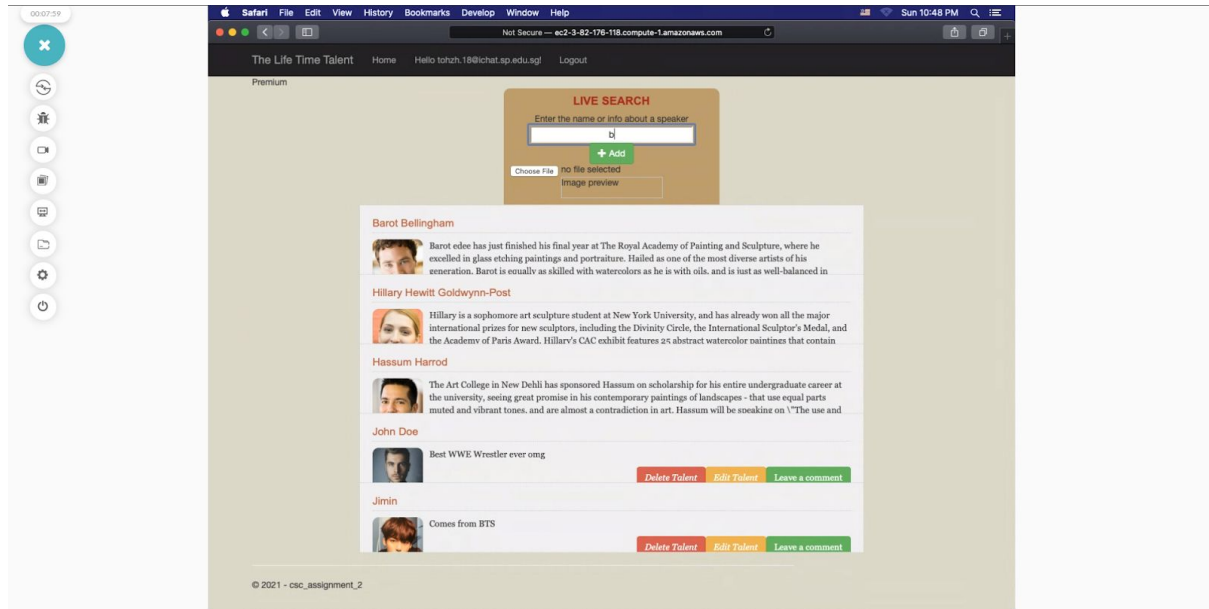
00:07:59

Safari File Edit View History Bookmarks Develop Window Help

Sun 10:48 PM

Not Secure — ec2-3-82-176-118.compute-1.amazonaws.com

The Life Time Talent Home Hello tohzh.18@ichat.sp.edu.sg! Logout

Premium

LIVE SEARCH

Enter the name or info about a speaker

b

+ Add

Choose File no file selected

Image preview

Barot Bellingham

Barot edee has just finished his final year at The Royal Academy of Painting and Sculpture, where he excelled in glass etching paintings and portraiture. Hailed as one of the most diverse artists of his generation, Barot is equally as skilled with watercolors as he is with oils, and is just as well-balanced in

Hillary Hewitt Goldwynn-Post

Hillary is a sophomore art sculpture student at New York University, and has already won all the major international prizes for new sculptors, including the Divinity Circle, the International Sculptor's Medal, and the Academy of Paris Award. Hillary's CAC exhibit features 25 abstract watercolor paintings that contain

Hassum Harrod

The Art College in New Dehli has sponsored Hassum on scholarship for his entire undergraduate career at the university, seeing great promise in his contemporary paintings of landscapes - that use equal parts muted and vibrant tones, and are almost a contradiction in art. Hassum will be speaking on \"The use and

John Doe

Best WWE Wrestler ever omg

Delete Talent Edit Talent Leave a comment

Jimin

Comes from BTS

Delete Talent Edit Talent Leave a comment

© 2021 - csc_assignment_2